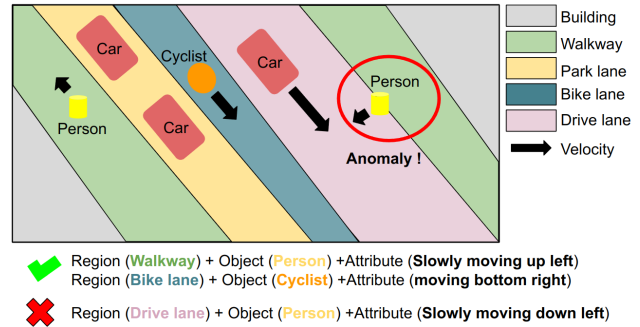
Car

Cyclist

Car

Car

Person

Person

Anomaly !

Building
Walkway
Park lane
Bike lane
Drive lane
Velocity

Region (Walkway) + Object (Person) +Attribute (Slowly moving up left)
Region (Bike lane) + Object (Cyclist) +Attribute (moving bottom right)

Region (Drive lane) + Object (Person) +Attribute (Slowly moving down left)